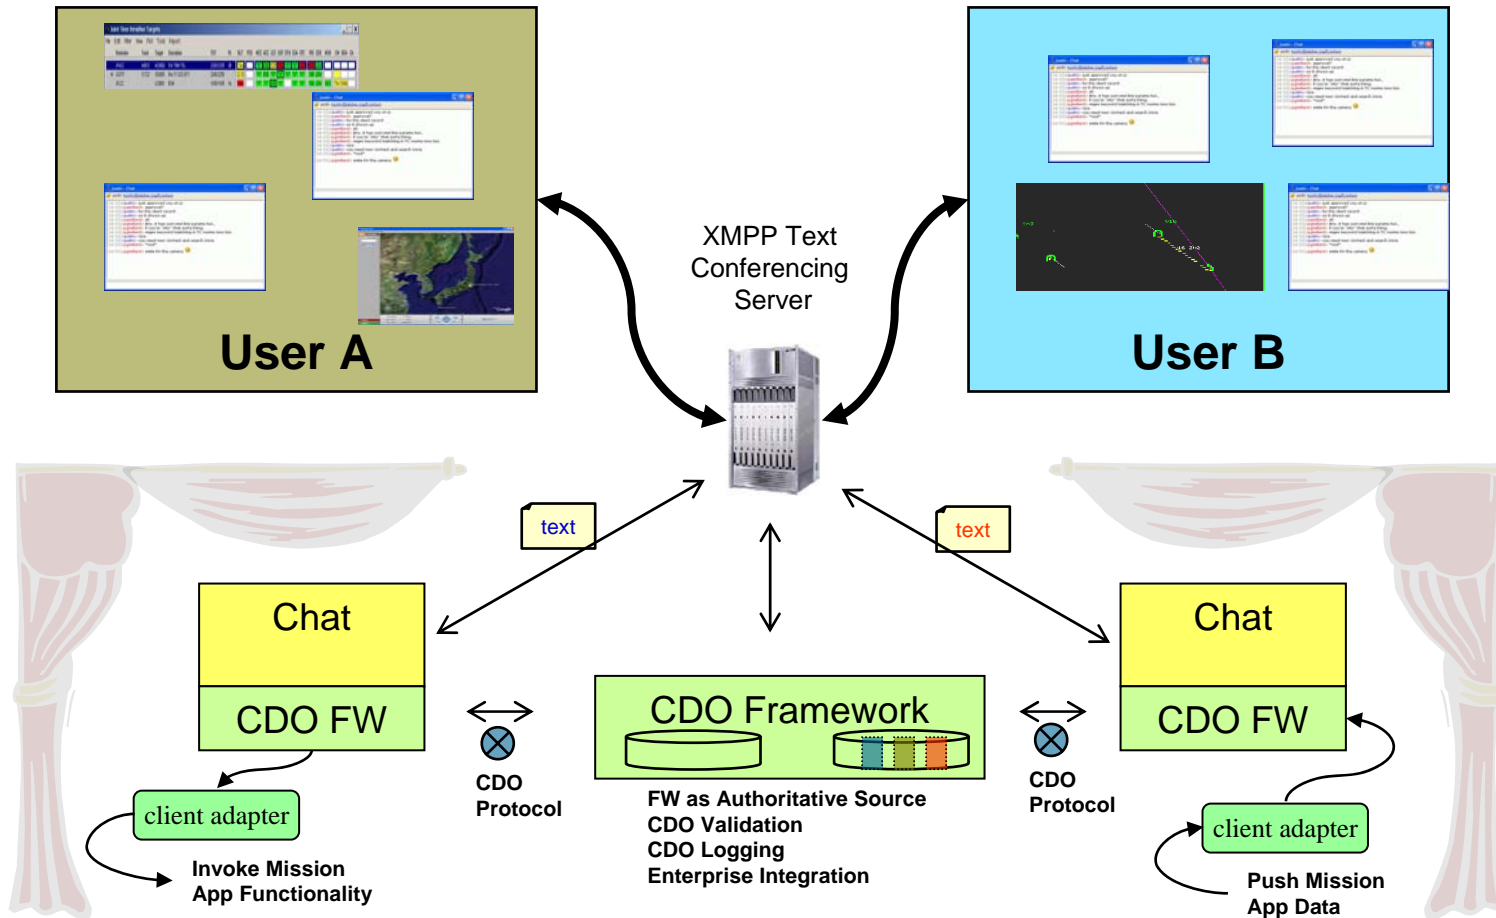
User A

XMPP Text Conferencing Server

User B

text

text

Chat

CDO FW

CDO Protocol

CDO Framework

CDO Protocol

Chat

CDO FW

client adapter

Invoke Mission App Functionality

FW as Authoritative Source
CDO Validation
CDO Logging
Enterprise Integration

client adapter

Push Mission App Data